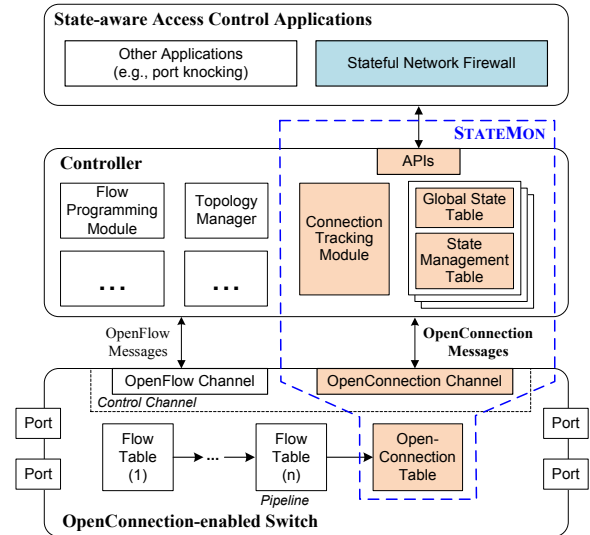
State-aware Access Control Applications

Other Applications (e.g., port knocking)

Stateful Network Firewall

STATEMON

APIs

Controller

Flow Programming Module

Topology Manager

...

...

Connection Tracking Module

Global State Table

State Management Table

OpenFlow Messages

OpenConnection Messages

OpenFlow Channel

OpenConnection Channel

Control Channel

Port

Port

Flow Table (1)

...

Flow Table (n)

Pipeline

Open-Connection Table

Port

Port

OpenConnection-enabled Switch